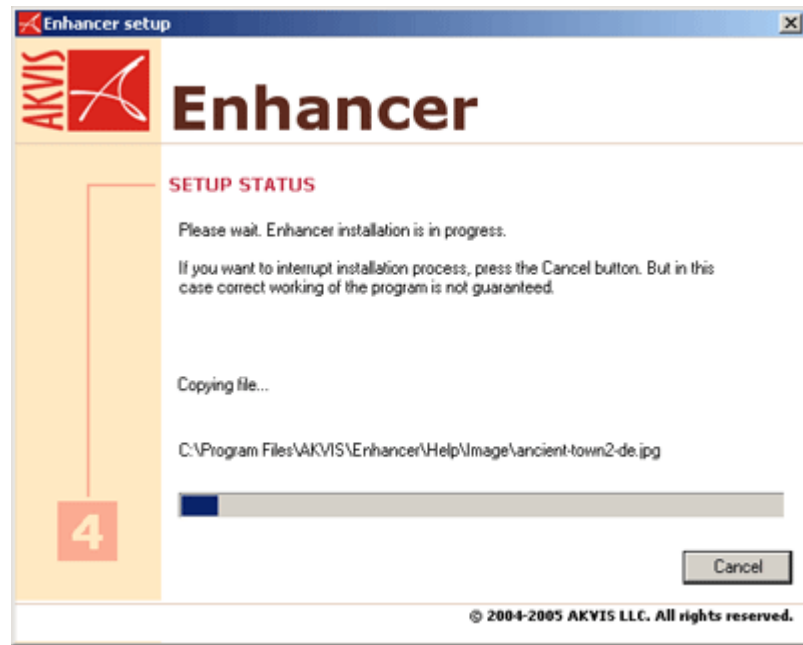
Enhancer setup

AKVIS

Enhancer

SETUP STATUS

Please wait. Enhancer installation is in progress.

If you want to interrupt installation process, press the Cancel button. But in this case correct working of the program is not guaranteed.

Copying file...

C:\Program Files\AKVIS\Enhancer\Help\Image\ancient-town2-de.jpg

4

Cancel

© 2004-2005 AKVIS LLC. All rights reserved.